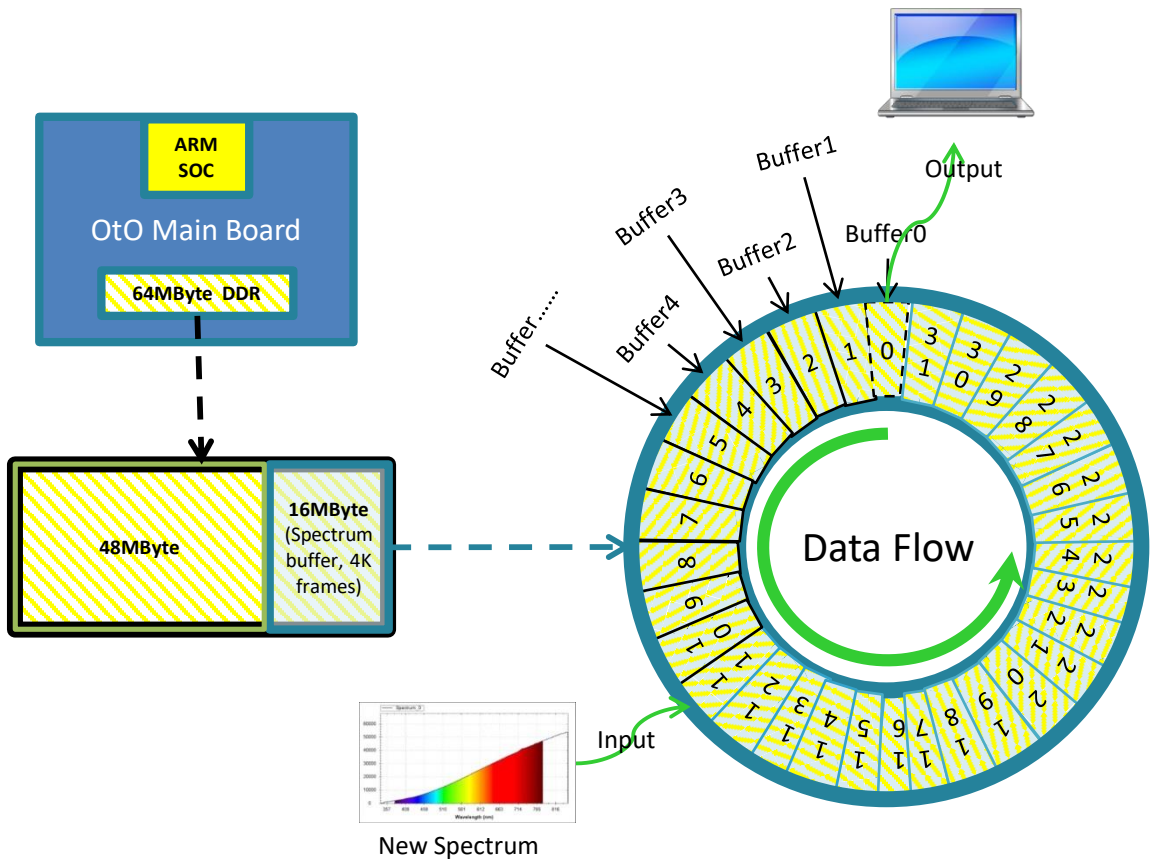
ARM SOC

OtO Main Board

64MByte DDR

48MByte

16MByte (Spectrum buffer, 4K frames)

Buffer......

Buffer4

Buffer3

Buffer2

Buffer1

Buffer0

Output

0
1
2
3
4
5
6
7
8
9
10
11
12
13
14
15
16
17
18
19
20
21
22
23
24
25
26
27
28
29
30
31

Data Flow

Input

New Spectrum